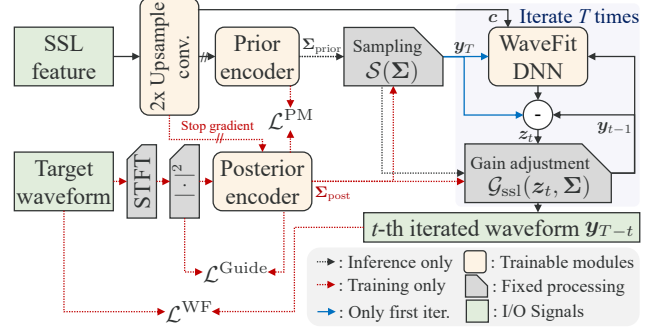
SSL feature

2x Upsample conv.

Prior encoder

$\Sigma_{\text{prior}}$

Sampling $\mathcal{S}(\Sigma)$

$\boldsymbol{c}$

Iterate $T$ times

$\boldsymbol{y}_T$

WaveFit DNN

-

$\boldsymbol{z}_t$

$\boldsymbol{y}_{t-1}$

$\mathcal{L}^{\text{PM}}$

Stop gradient

Target waveform

STFT

$|\cdot|^2$

Posterior encoder

$\Sigma_{\text{post}}$

Gain adjustment $\mathcal{G}_{\text{ssl}}(\boldsymbol{z}_t, \Sigma)$

$t$-th iterated waveform $\boldsymbol{y}_{T-t}$

$\mathcal{L}^{\text{Guide}}$

$\mathcal{L}^{\text{WF}}$

: Inference only

: Training only

: Only first iter.

: Trainable modules

: Fixed processing

: I/O Signals